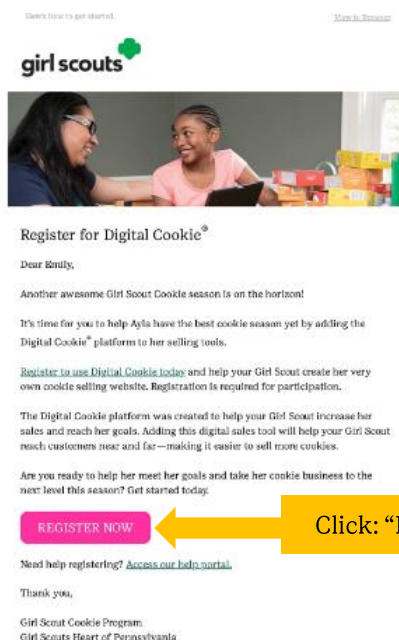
Here's how to get started.

View in Browser

girl scouts

Register for Digital Cookie®

Dear Emily,

Another awesome Girl Scout Cookie season is on the horizon!

It's time for you to help Ayla have the best cookie season yet by adding the Digital Cookie® platform to her selling tools.

Register to use Digital Cookie today and help your Girl Scout create her very own cookie selling website. Registration is required for participation.

The Digital Cookie platform was created to help your Girl Scout increase her sales and reach her goals. Adding this digital sales tool will help your Girl Scout reach customers near and far—making it easier to sell more cookies.

Are you ready to help her meet her goals and take her cookie business to the next level this season? Get started today.

REGISTER NOW

Click: "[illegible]

Need help registering? Access our help portal.

Thank you,

Girl Scout Cookie Program
Girl Scouts Heart of Pennsylvania